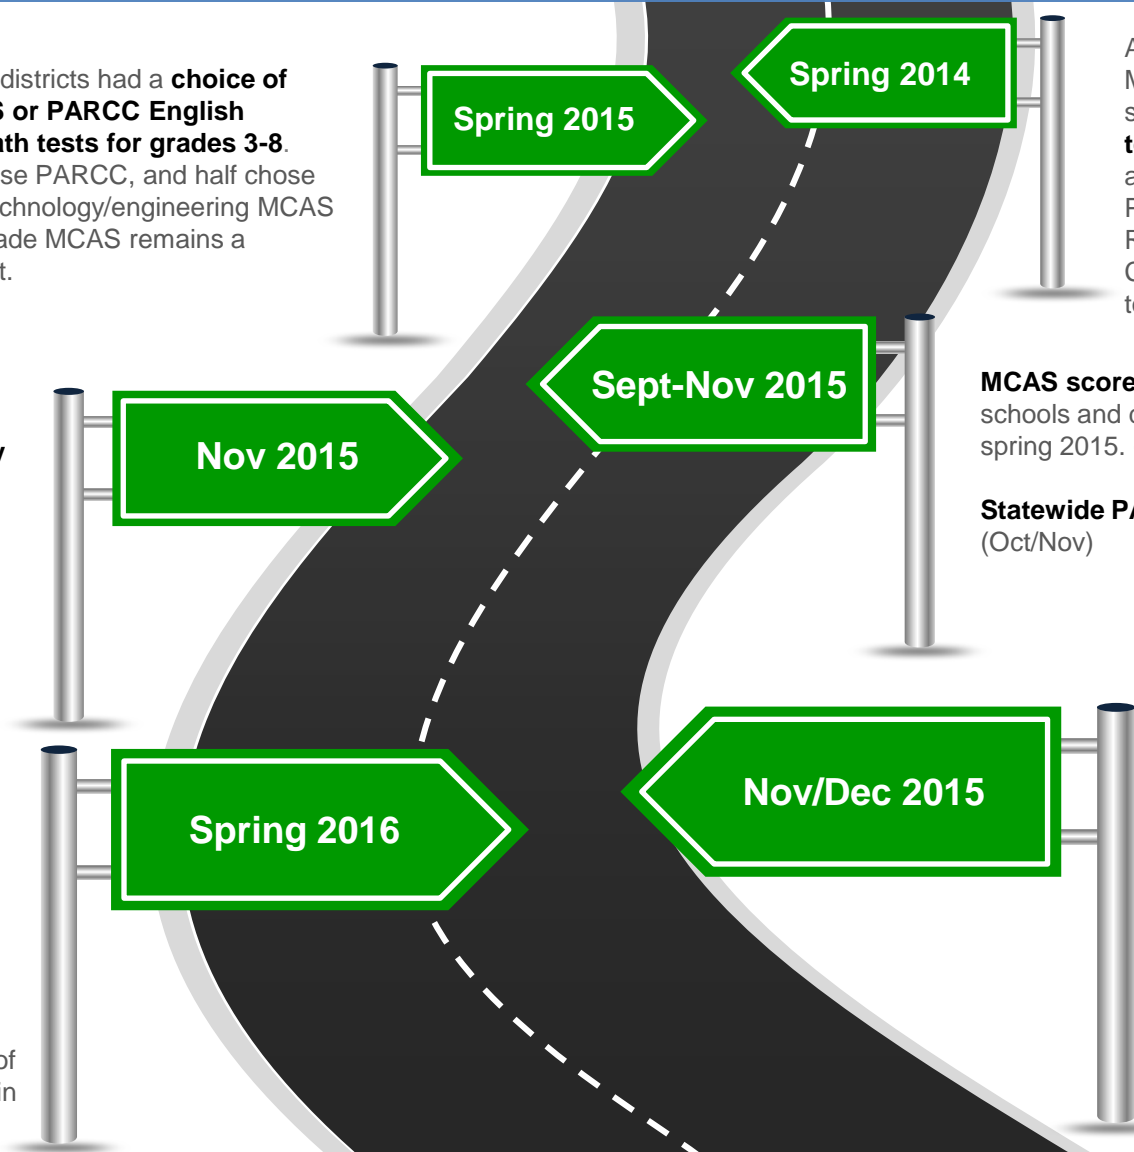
districts had a **choice of** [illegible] **or PARCC English** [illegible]**th tests for grades 3-8**. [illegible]se PARCC, and half chose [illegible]chnology/engineering MCAS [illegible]ade MCAS remains a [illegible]t.

Spring 2015

Spring 2014

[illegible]

Sept-Nov 2015

**MCAS score**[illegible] schools and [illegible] spring 2015.

**Statewide P**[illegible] (Oct/Nov)

Nov 2015

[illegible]

Spring 2016

Nov/Dec 2015

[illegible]f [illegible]n